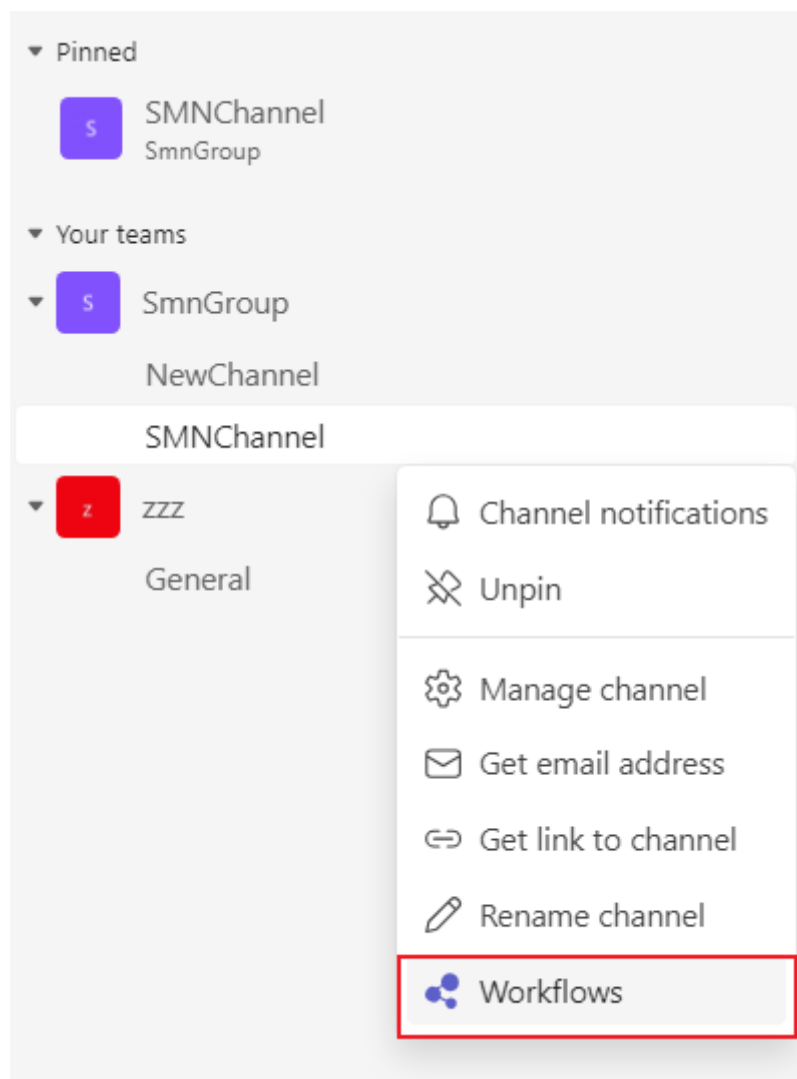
Pinned

S SMNChannel
SmnGroup

Your teams

S SmnGroup

NewChannel

SMNChannel

z zzz

General

Channel notifications

Unpin

Manage channel

Get email address

Get link to channel

Rename channel

Workflows